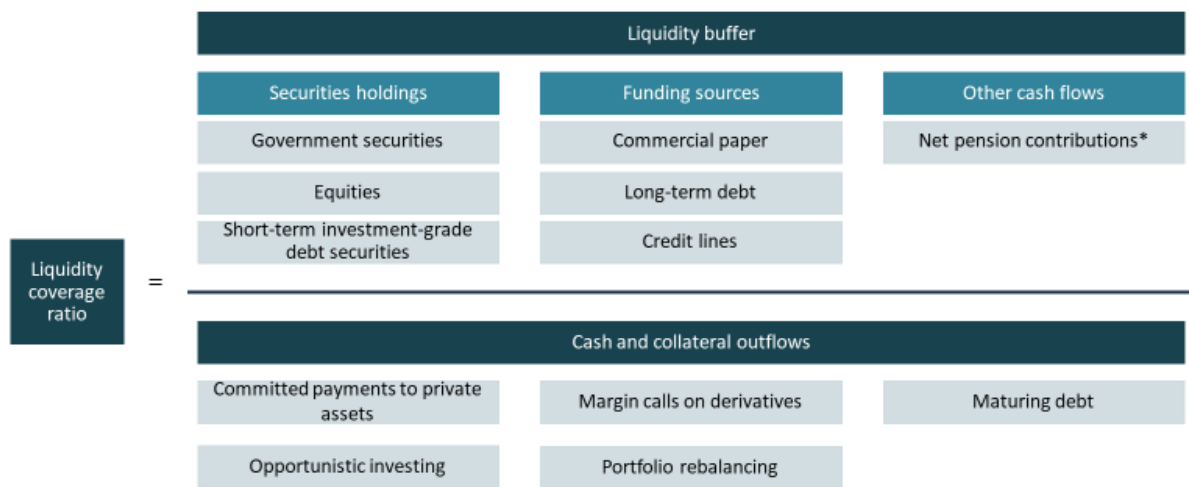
Liquidity buffer

Securities holdings

Government securities

Equities

Short-term investment-grade debt securities

Funding sources

Commercial paper

Long-term debt

Credit lines

Other cash flows

Net pension contributions*

Liquidity coverage ratio

=

Cash and collateral outflows

Committed payments to private assets

Margin calls on derivatives

Maturing debt

Opportunistic investing

Portfolio rebalancing